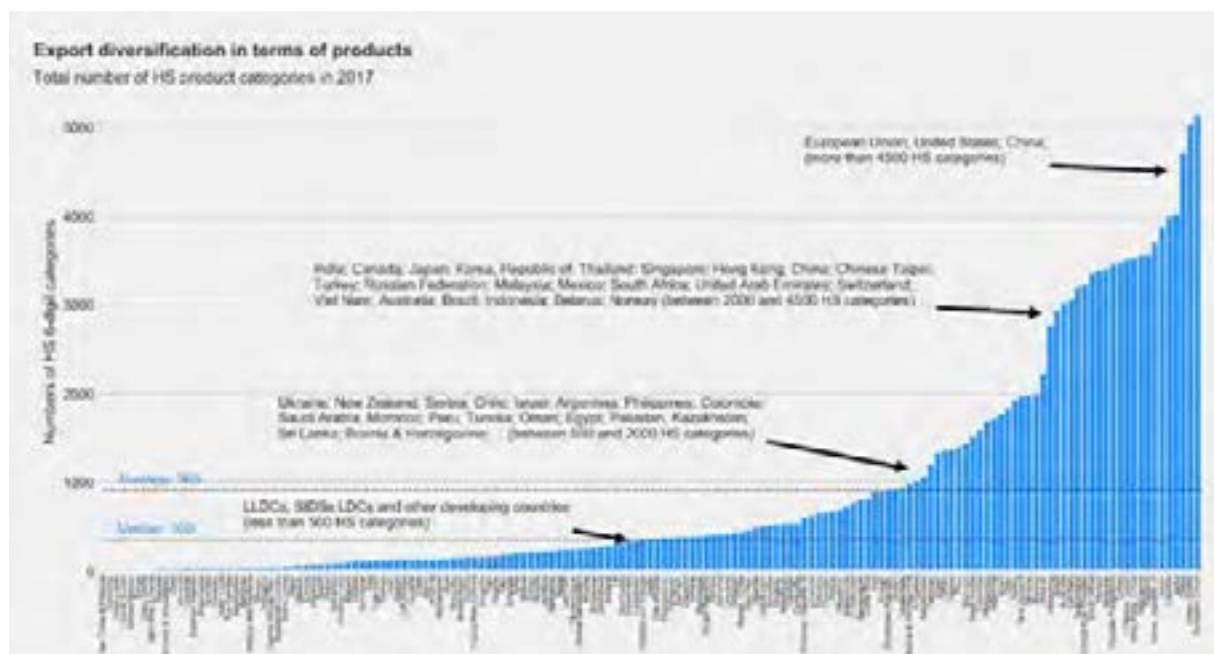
Export diversification in terms of products
Total number of HS product categories in 2017

5000
4000
3000
2000
1000
0

Numbers of HS 6-digit categories

European Union; United States; China; (more than 4500 HS categories)

India; Canada; Japan; Korea, Republic of; Thailand; Singapore; Hong Kong, China; Chinese Taipei; Turkey; Russian Federation; Malaysia; Mexico; South Africa; United Arab Emirates; Switzerland; Viet Nam; Australia; Brazil; Indonesia; Belarus; Norway (between 2000 and 4500 HS categories)

Ukraine; New Zealand; Serbia; Chile; Israel; Argentina; Philippines; Colombia; Saudi Arabia; Morocco; Peru; Tunisia; Oman; Egypt; Pakistan; Kazakhstan; Sri Lanka; Bosnia & Herzegovina; ... (between 500 and 2000 HS categories)

Average: 965

LLDCs, SIDSs LDCs and other developing countries (less than 500 HS categories)

Median: 359

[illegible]